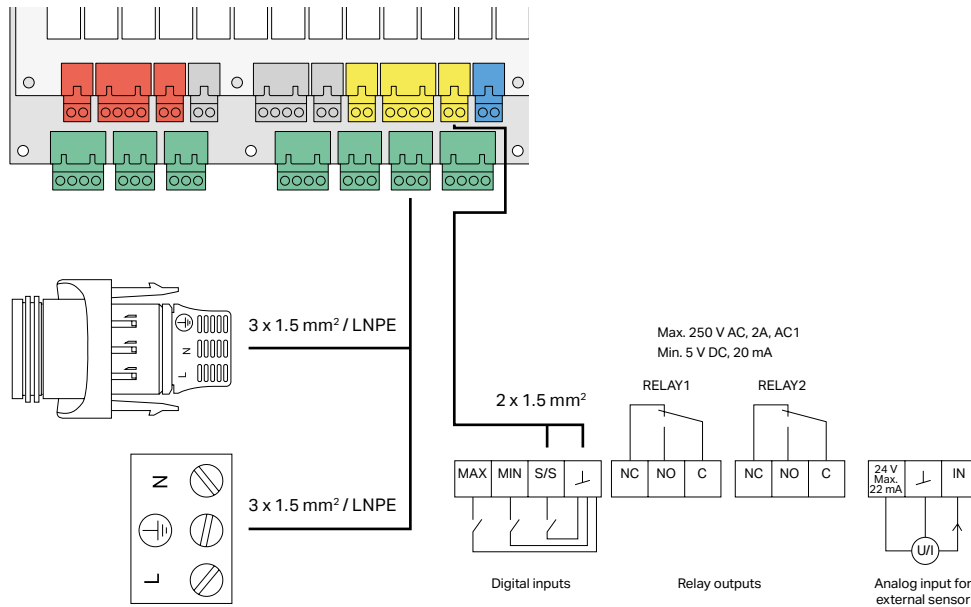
3 x 1.5 mm$^2$ / LNPE

N
L

3 x 1.5 mm$^2$ / LNPE

N
L

2 x 1.5 mm$^2$

MAX MIN S/S ⊥

Digital inputs

Max. 250 V AC, 2A, AC1
Min. 5 V DC, 20 mA

RELAY1 RELAY2

NC NO C NC NO C

Relay outputs

24 V Max. 22 mA ⊥ IN

U/I

Analog input for external sensor